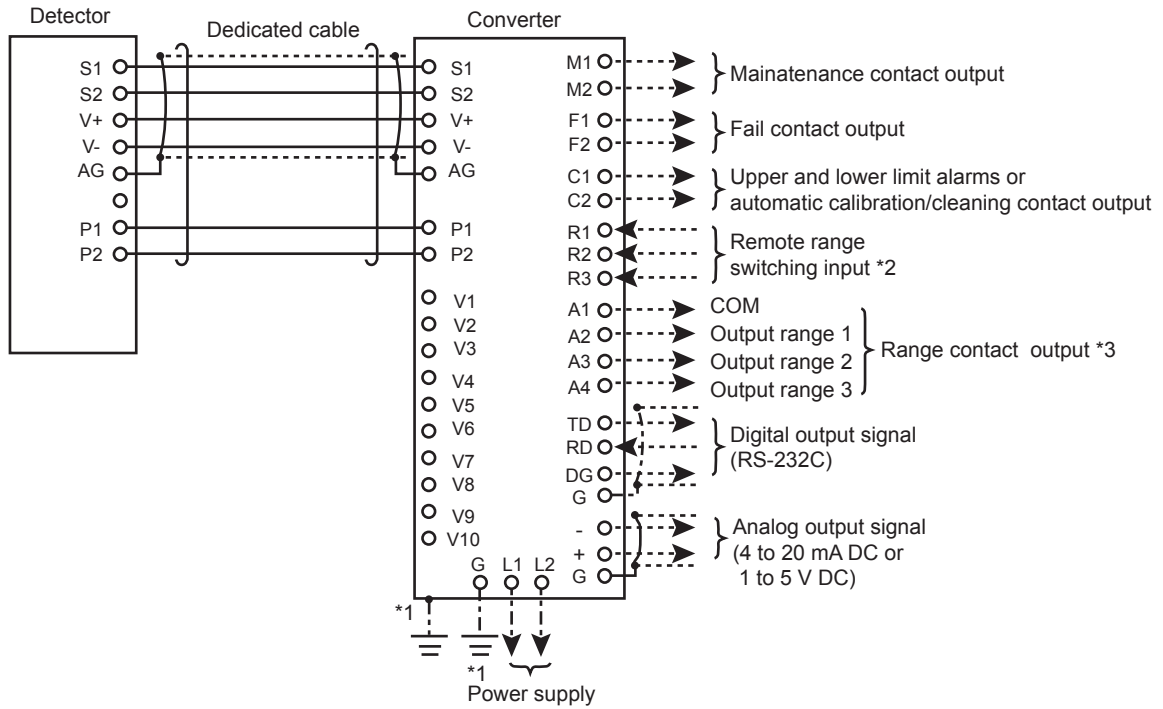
Detector

Dedicated cable

Converter

S1
S2
V+
V-
AG
P1
P2

S1
S2
V+
V-
AG
P1
P2
V1
V2
V3
V4
V5
V6
V7
V8
V9
V10

M1
M2
Mainatenance contact output

F1
F2
Fail contact output

C1
C2
Upper and lower limit alarms or automatic calibration/cleaning contact output

R1
R2
R3
Remote range switching input *2

A1
A2
A3
A4
COM
Output range 1
Output range 2
Output range 3
Range contact output *3

TD
RD
DG
G
Digital output signal (RS-232C)

-
+
G
Analog output signal (4 to 20 mA DC or 1 to 5 V DC)

G
L1
L2

*1

*1

Power supply